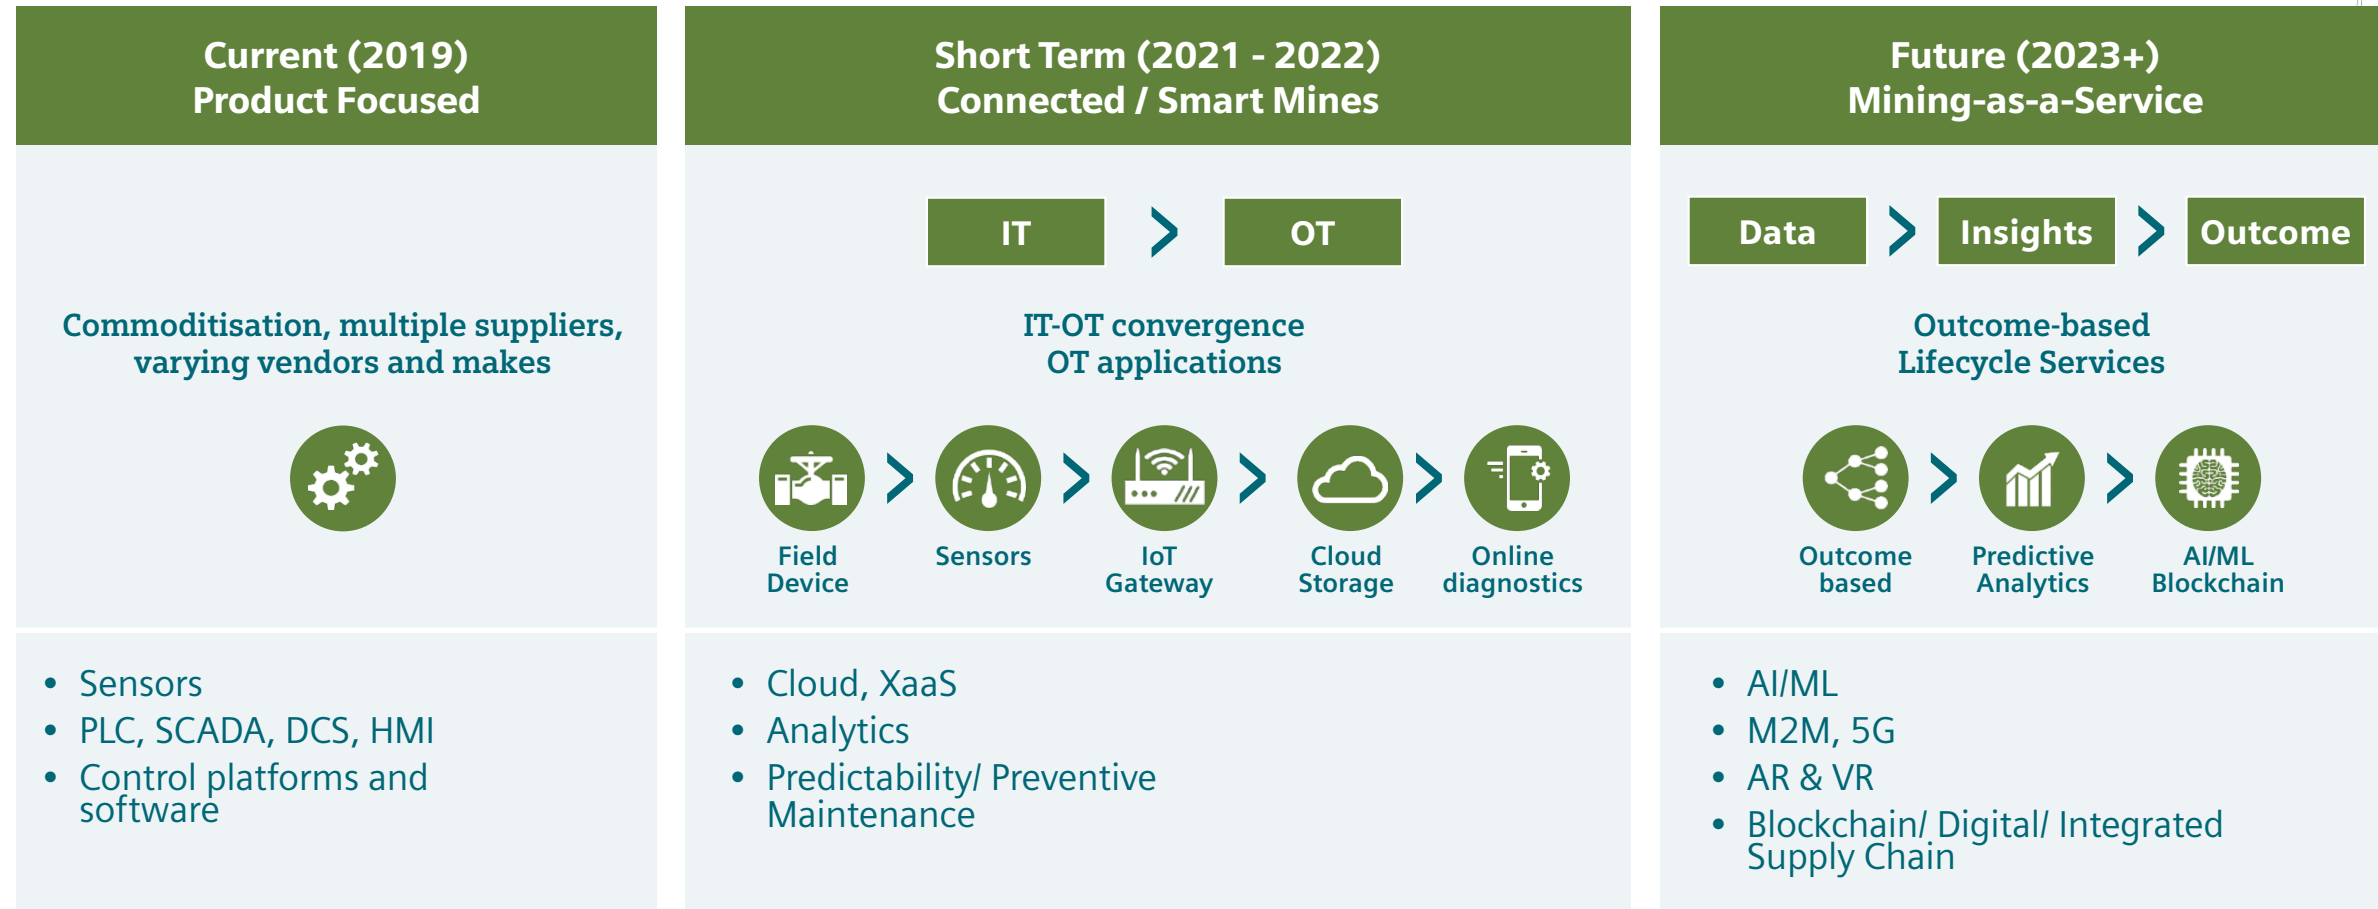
Current (2019)
Product Focused

Commoditisation, multiple suppliers, varying vendors and makes

- Sensors
- PLC, SCADA, DCS, HMI
- Control platforms and software

Short Term (2021 - 2022)
Connected / Smart Mines

IT > OT

IT-OT convergence
OT applications

Field Device > Sensors > IoT Gateway > Cloud Storage > Online diagnostics

- Cloud, XaaS
- Analytics
- Predictability/ Preventive Maintenance

Future (2023+)
Mining-as-a-Service

Data > Insights > Outcome

Outcome-based
Lifecycle Services

Outcome based > Predictive Analytics > AI/ML Blockchain

- AI/ML
- M2M, 5G
- AR & VR
- Blockchain/ Digital/ Integrated Supply Chain